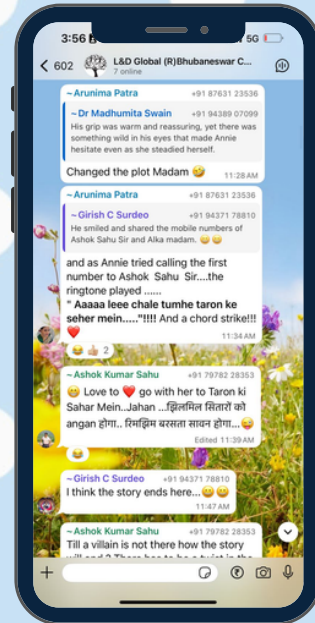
3:56
5G
602
L&D Global (R)Bhubaneswar C...
7 online

~Arunima Patra +91 87631 23536
~Dr Madhumita Swain +91 94389 07099
His grip was warm and reassuring, yet there was something wild in his eyes that made Annie hesitate even as she steadied herself.
Changed the plot Madam 😜
11:28 AM

~Arunima Patra +91 87631 23536
~Girish C Surdeo +91 94371 78810
He smiled and shared the mobile numbers of Ashok Sahu Sir and Alka madam. 😄😄
and as Annie tried calling the first number to Ashok Sahu Sir....the ringtone played ......
" Aaaaa leee chale tumhe taron ke seher mein....."!!!! And a chord strike!!! ❤️
11:34 AM
😂👍 2

~Ashok Kumar Sahu +91 79782 28353
😁 Love to ❤️ go with her to Taron ki Sahar Mein...Jahan ...झिलमिल सितारों की angan होगा.. रिमझिम बरसता सावन होगा.. 😜
Edited 11:39 AM
😂

~Girish C Surdeo +91 94371 78810
I think the story ends here...😄😄
11:47 AM

~Ashok Kumar Sahu +91 79782 28353
Till a villain is not there how the story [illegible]